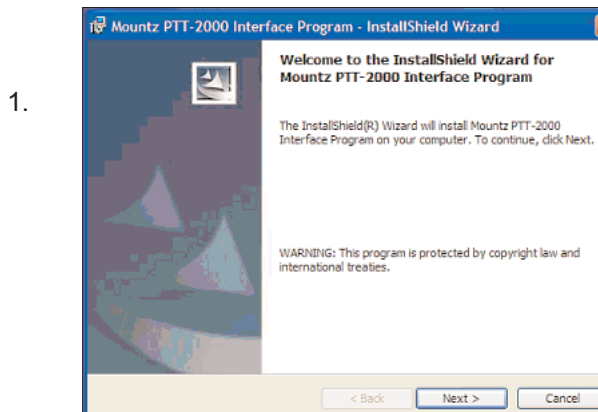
1.

Mountz PTT-2000 Interface Program - InstallShield Wizard

Welcome to the InstallShield Wizard for Mountz PTT-2000 Interface Program

The InstallShield(R) Wizard will install Mountz PTT-2000 Interface Program on your computer. To continue, click Next.

WARNING: This program is protected by copyright law and international treaties.

< Back Next > Cancel